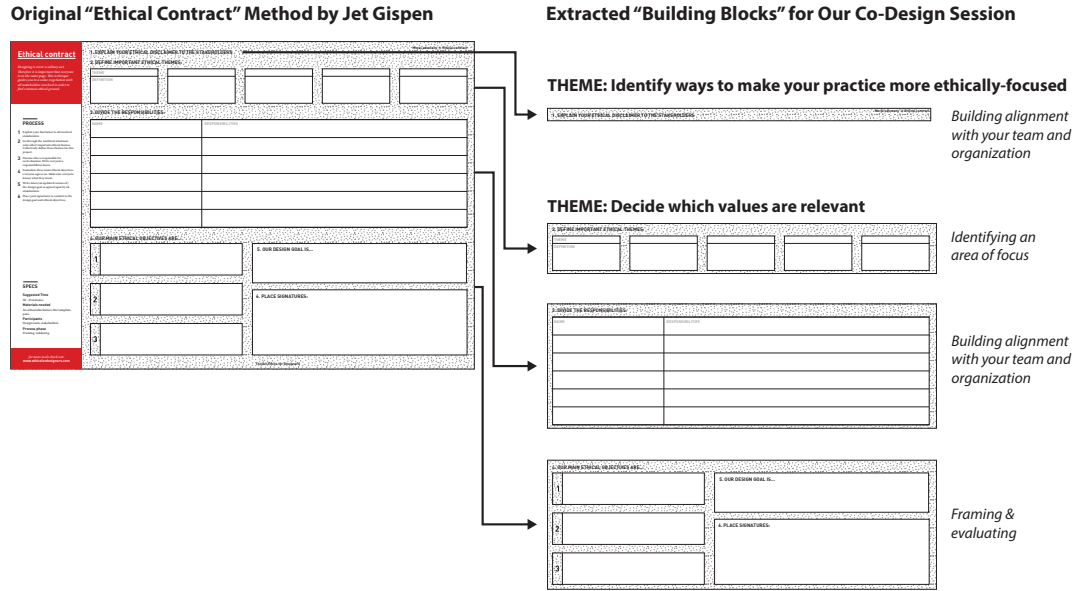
Original "Ethical Contract" Method by Jet Gispen

Ethical contract

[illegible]

PROCESS

1 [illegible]
2 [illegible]
3 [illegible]
4 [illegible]
5 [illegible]
6 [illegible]

SPECS

Suggested Time
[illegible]
Materials needed
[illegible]
Participants
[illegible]
Process phase
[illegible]

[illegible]

1. EXPLAIN YOUR ETHICAL DISCLAIMER TO THE STAKEHOLDERS

2. DEFINE IMPORTANT ETHICAL THEMES

THEME
DEFINITION

3. DIVIDE THE RESPONSIBILITIES

| NAME | RESPONSIBILITIES |
|---|---|
| | |
| | |
| | |
| | |
| | |
| | |

4. OUR MAIN ETHICAL OBJECTIVES ARE...

1
2
3

5. OUR DESIGN GOAL IS...

6. PLACE SIGNATURES:

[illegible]

Extracted "Building Blocks" for Our Co-Design Session

THEME: Identify ways to make your practice more ethically-focused

1. EXPLAIN YOUR ETHICAL DISCLAIMER TO THE STAKEHOLDERS

Building alignment with your team and organization

THEME: Decide which values are relevant

2. DEFINE IMPORTANT ETHICAL THEMES

THEME
DEFINITION

Identifying an area of focus

3. DIVIDE THE RESPONSIBILITIES

| NAME | RESPONSIBILITIES |
|---|---|
| | |
| | |
| | |
| | |
| | |
| | |

Building alignment with your team and organization

4. OUR MAIN ETHICAL OBJECTIVES ARE...

1
2
3

5. OUR DESIGN GOAL IS...

6. PLACE SIGNATURES:

Framing & evaluating